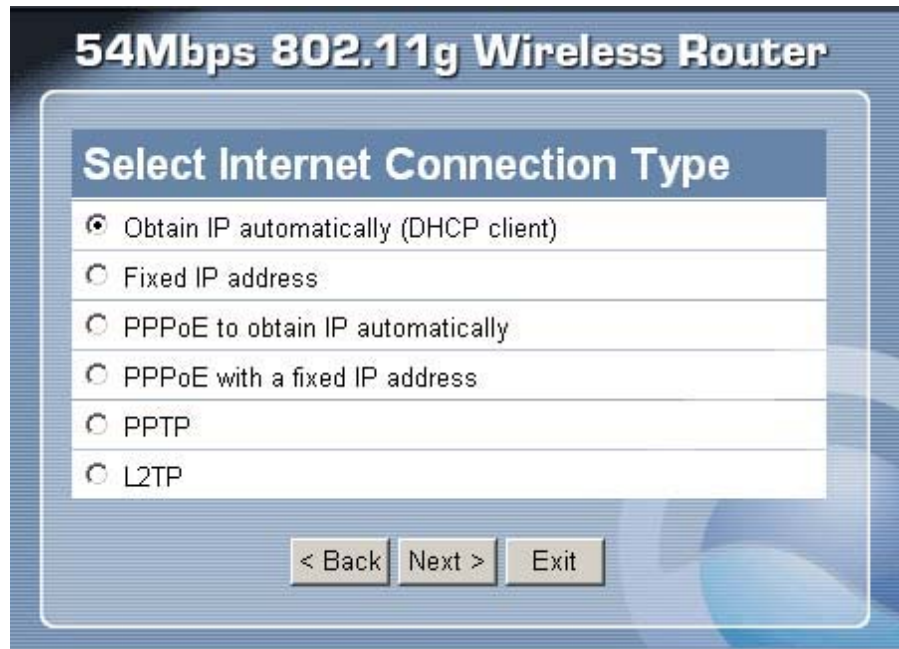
54Mbps 802.11g Wireless Router

Select Internet Connection Type

Obtain IP automatically (DHCP client)

Fixed IP address

PPPoE to obtain IP automatically

PPPoE with a fixed IP address

PPTP

L2TP

< Back
Next >
Exit